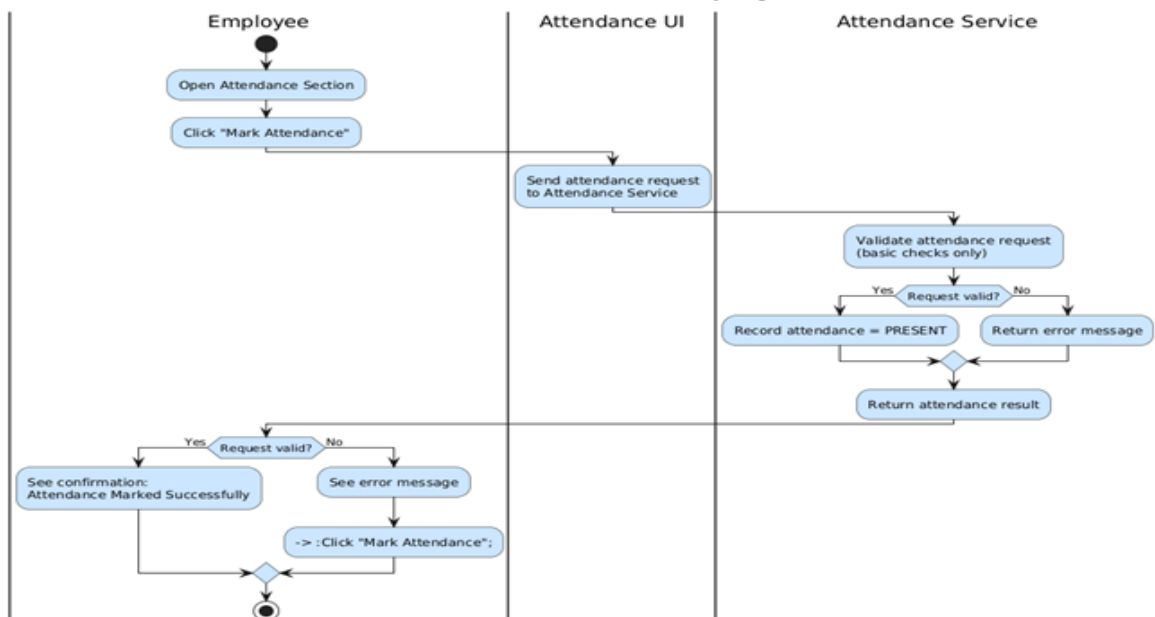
Employee

Attendance UI

Attendance Service

Open Attendance Section

Click "Mark Attendance"

Send attendance request to Attendance Service

Validate attendance request (basic checks only)

Yes

Request valid?

No

Record attendance = PRESENT

Return error message

Return attendance result

Yes

Request valid?

No

See confirmation: Attendance Marked Successfully

See error message

-> :Click "Mark Attendance";